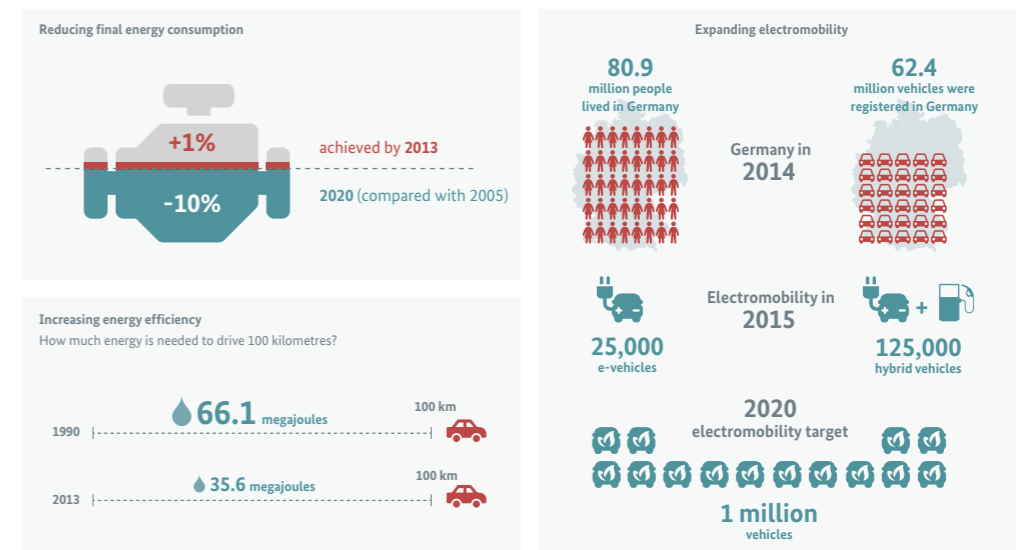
Reducing final energy consumption

+1%

-10%

achieved by 2013

2020 (compared with 2005)

Increasing energy efficiency

How much energy is needed to drive 100 kilometres?

66.1 megajoules

100 km

1990

35.6 megajoules

100 km

2013

Expanding electromobility

80.9 million people lived in Germany

62.4 million vehicles were registered in Germany

Germany in 2014

Electromobility in 2015

25,000 e-vehicles

125,000 hybrid vehicles

2020 electromobility target

1 million vehicles